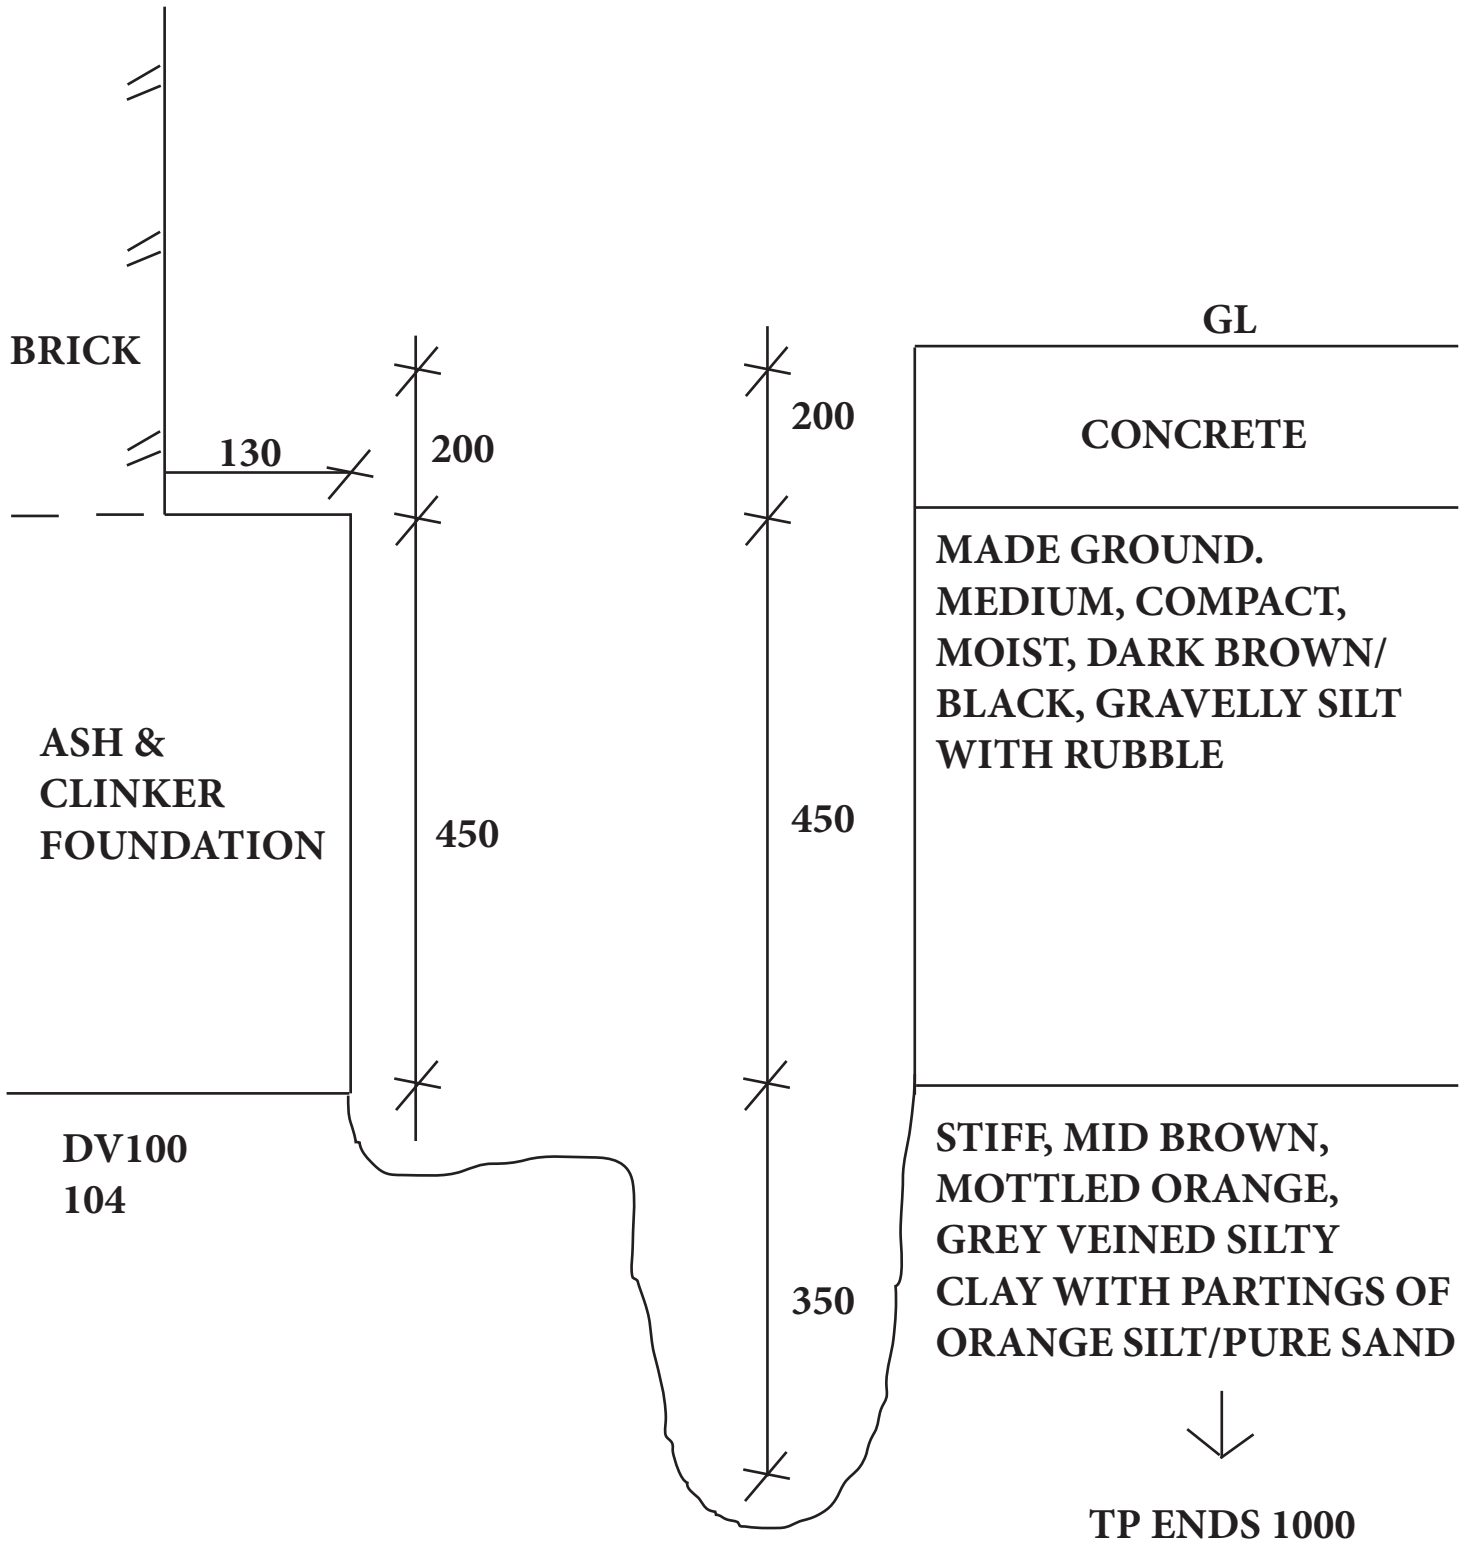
BRICK

130

200

200

GL

CONCRETE

MADE GROUND. MEDIUM, COMPACT, MOIST, DARK BROWN/ BLACK, GRAVELLY SILT WITH RUBBLE

ASH & CLINKER FOUNDATION

450

450

DV100
104

STIFF, MID BROWN, MOTTLED ORANGE, GREY VEINED SILTY CLAY WITH PARTINGS OF ORANGE SILT/PURE SAND

350

TP ENDS 1000